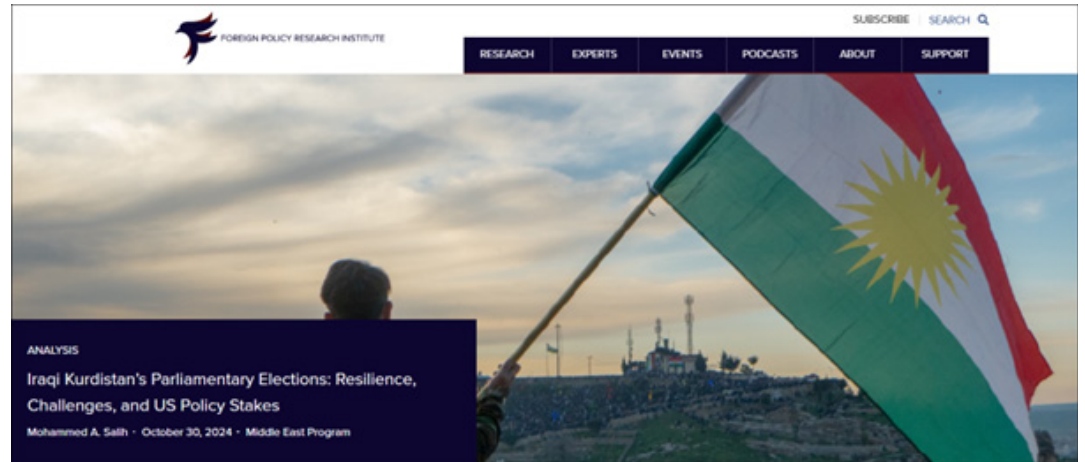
FOREIGN POLICY RESEARCH INSTITUTE

SUBSCRIBE SEARCH

RESEARCH EXPERTS EVENTS PODCASTS ABOUT SUPPORT

ANALYSIS

Iraqi Kurdistan's Parliamentary Elections: Resilience, Challenges, and US Policy Stakes

Mohammed A. Salih · October 30, 2024 · Middle East Program